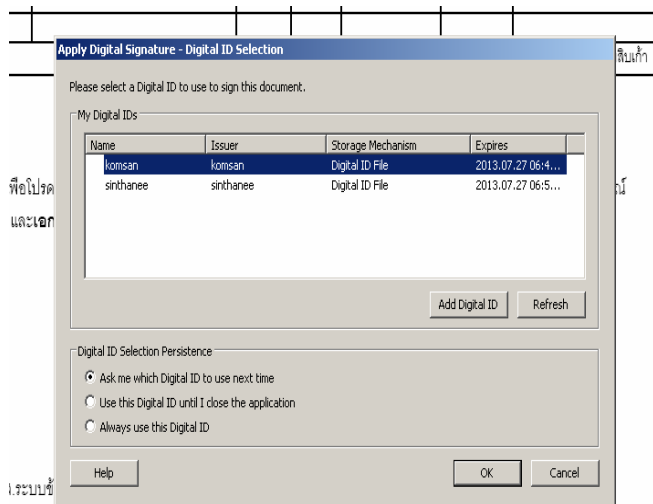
Apply Digital Signature - Digital ID Selection

Please select a Digital ID to use to sign this document.

My Digital IDs

| Name | Issuer | Storage Mechanism | Expires |
|---|---|---|---|
| komsan | komsan | Digital ID File | 2013.07.27 06:4... |
| sinthanee | sinthanee | Digital ID File | 2013.07.27 06:5... |

Add Digital ID

Refresh

Digital ID Selection Persistence

Ask me which Digital ID to use next time

Use this Digital ID until I close the application

Always use this Digital ID

Help

OK

Cancel

สิบเก้า

พีอโปรด

ณ์

และเอก

.ระบบขั้